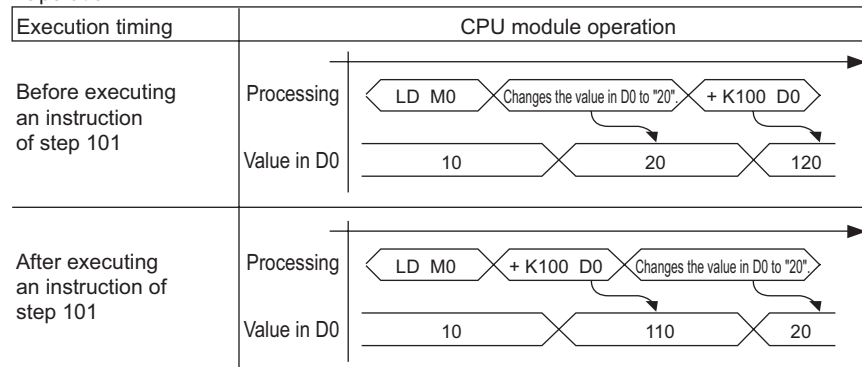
| Execution timing | CPU module operation |
|---|---|
| Before executing an instruction of step 101 | Processing: LD M0 / Changes the value in D0 to "20". / + K100 D0<br>Value in D0: 10 / 20 / 120 |
| After executing an instruction of step 101 | Processing: LD M0 / + K100 D0 / Changes the value in D0 to "20".<br>Value in D0: 10 / 110 / 20 |